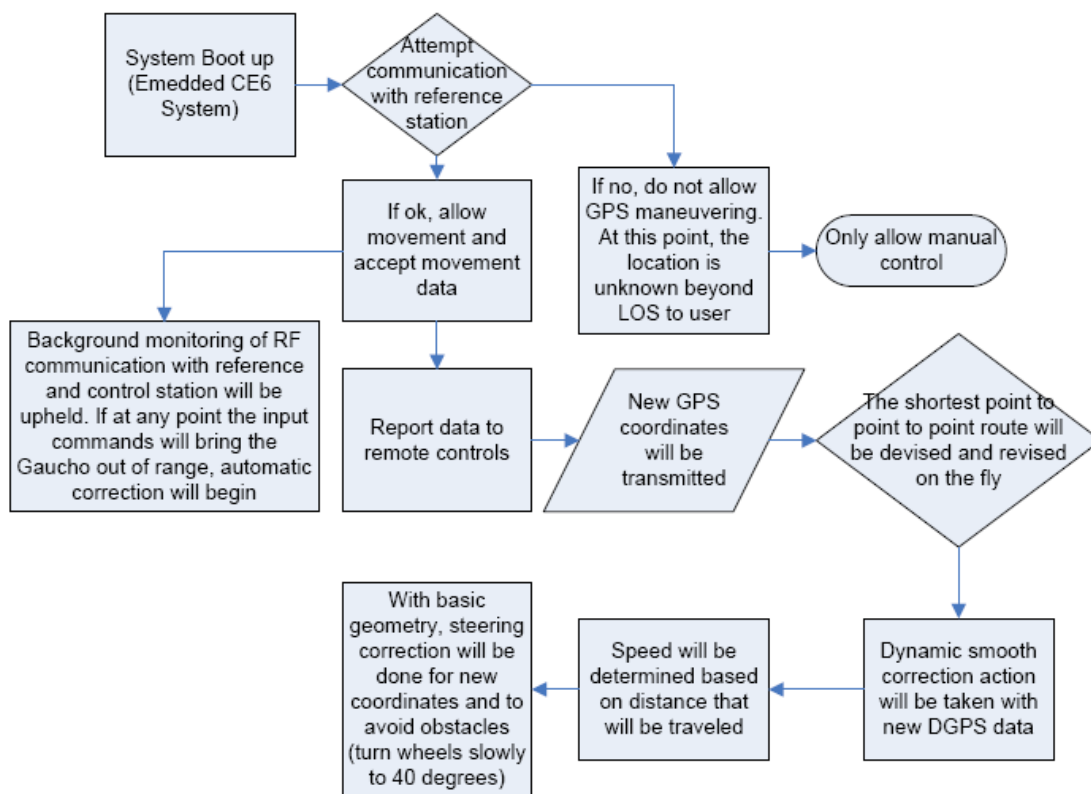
System Boot up (Emedded CE6 System)

Attempt communication with reference station

If ok, allow movement and accept movement data

If no, do not allow GPS maneuvering. At this point, the location is unknown beyond LOS to user

Only allow manual control

Background monitoring of RF communication with reference and control station will be upheld. If at any point the input commands will bring the Gaucho out of range, automatic correction will begin

Report data to remote controls

New GPS coordinates will be transmitted

The shortest point to point to point route will be devised and revised on the fly

Dynamic smooth correction action will be taken with new DGPS data

Speed will be determined based on distance that will be traveled

With basic geometry, steering correction will be done for new coordinates and to avoid obstacles (turn wheels slowly to 40 degrees)